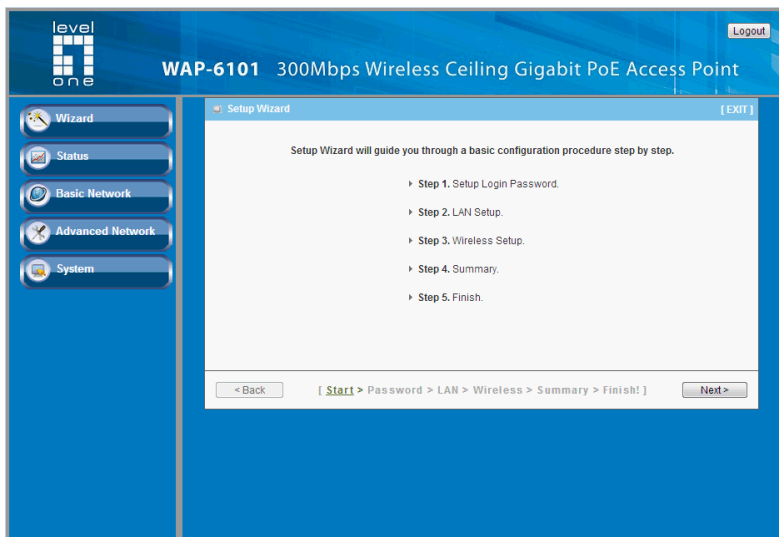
level one

Logout

WAP-6101 300Mbps Wireless Ceiling Gigabit PoE Access Point

Wizard

Status

Basic Network

Advanced Network

System

Setup Wizard

[ EXIT ]

Setup Wizard will guide you through a basic configuration procedure step by step.

Step 1. Setup Login Password.

Step 2. LAN Setup.

Step 3. Wireless Setup.

Step 4. Summary.

Step 5. Finish.

< Back

[ Start > Password > LAN > Wireless > Summary > Finish! ]

Next >